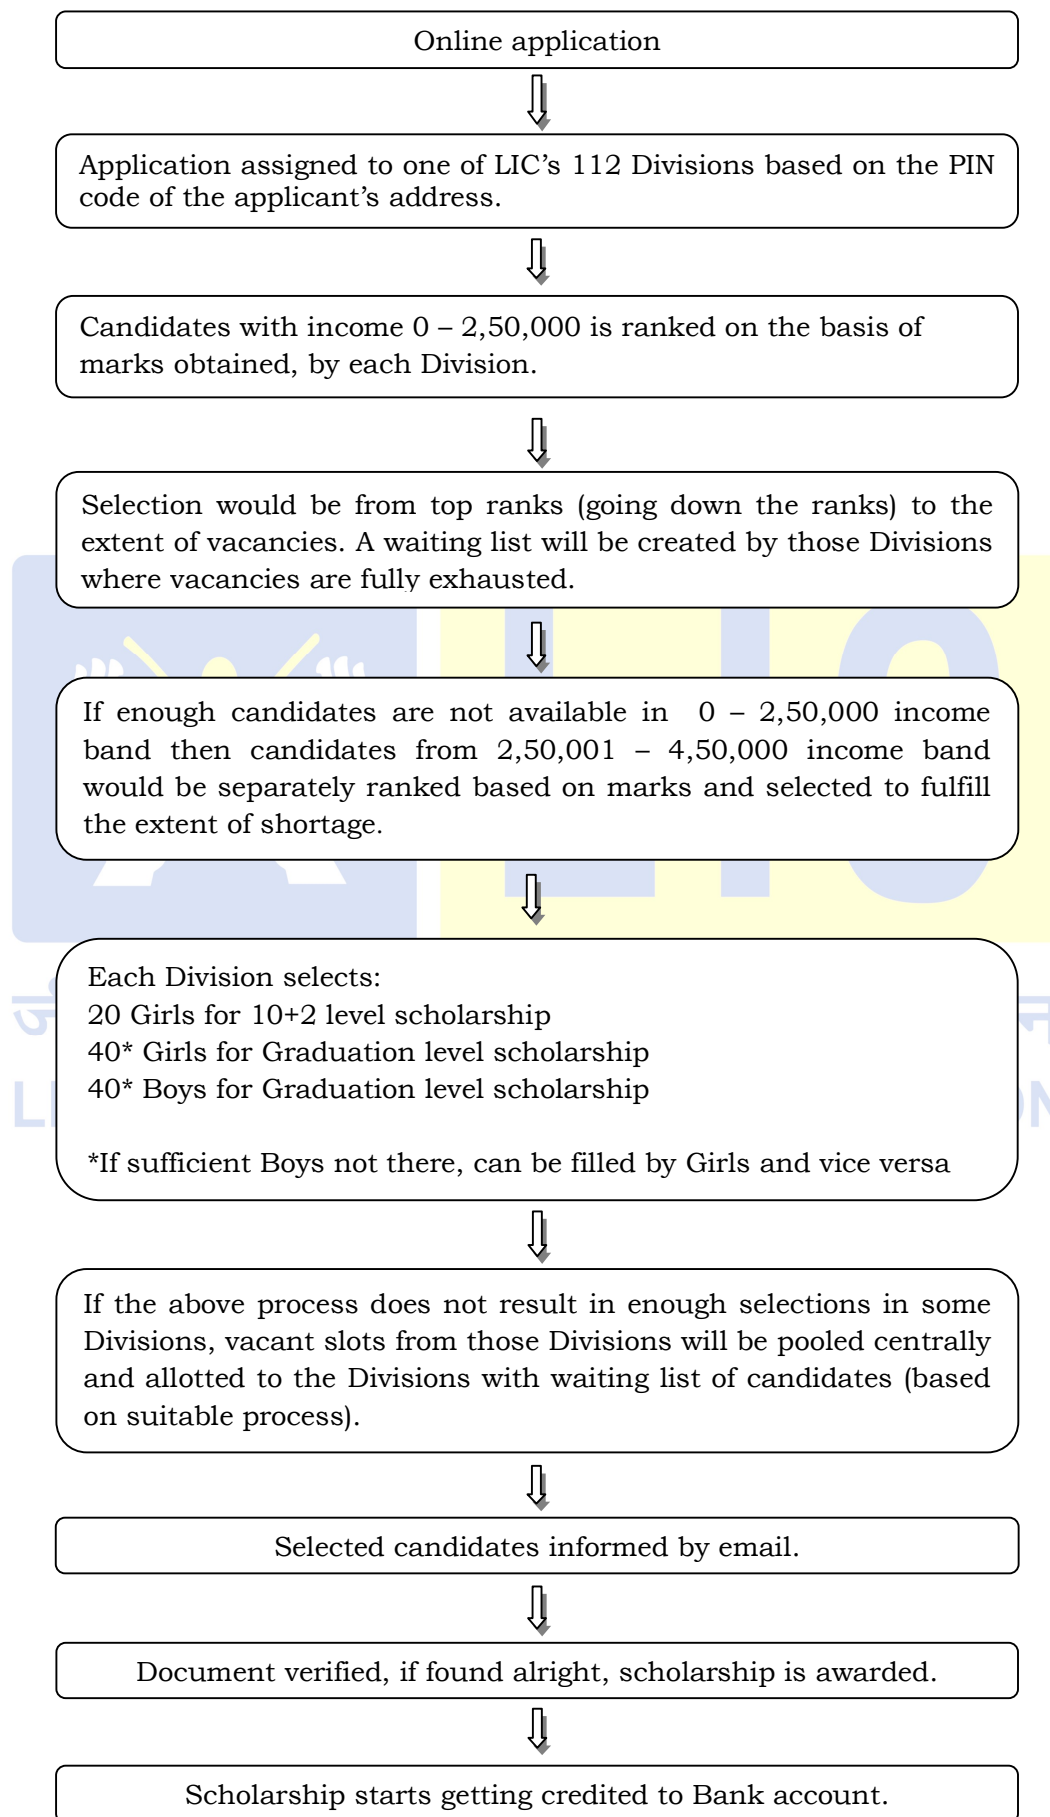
Online application

Application assigned to one of LIC’s 112 Divisions based on the PIN code of the applicant’s address.

Candidates with income 0 – 2,50,000 is ranked on the basis of marks obtained, by each Division.

Selection would be from top ranks (going down the ranks) to the extent of vacancies. A waiting list will be created by those Divisions where vacancies are fully exhausted.

If enough candidates are not available in 0 – 2,50,000 income band then candidates from 2,50,001 – 4,50,000 income band would be separately ranked based on marks and selected to fulfill the extent of shortage.

Each Division selects:
20 Girls for 10+2 level scholarship
40* Girls for Graduation level scholarship
40* Boys for Graduation level scholarship

*If sufficient Boys not there, can be filled by Girls and vice versa

If the above process does not result in enough selections in some Divisions, vacant slots from those Divisions will be pooled centrally and allotted to the Divisions with waiting list of candidates (based on suitable process).

Selected candidates informed by email.

Document verified, if found alright, scholarship is awarded.

Scholarship starts getting credited to Bank account.